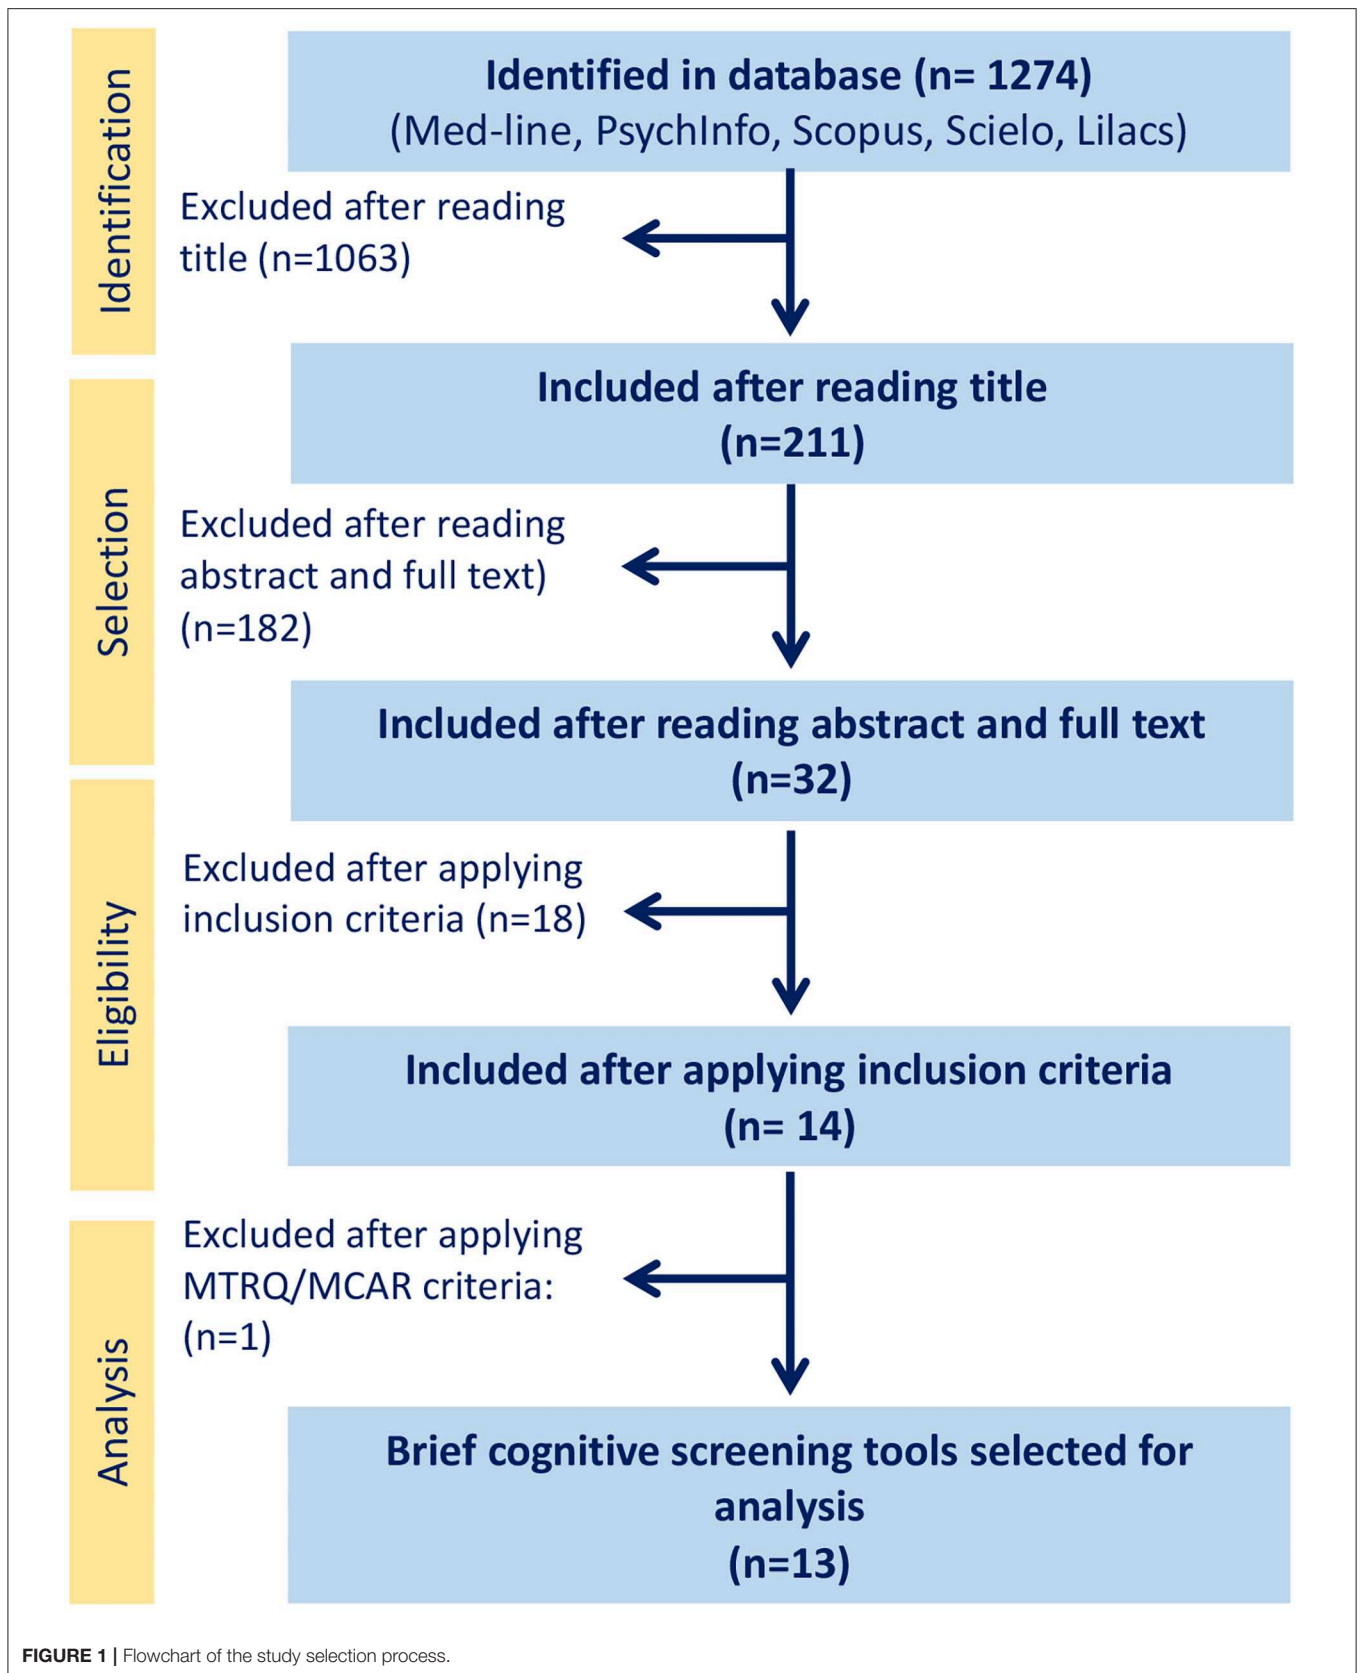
Identification

Identified in database (n= 1274)
(Med-line, PsychInfo, Scopus, Scielo, Lilacs)

Excluded after reading title (n=1063)

Selection

Included after reading title
(n=211)

Excluded after reading abstract and full text)
(n=182)

Included after reading abstract and full text
(n=32)

Eligibility

Excluded after applying inclusion criteria (n=18)

Included after applying inclusion criteria
(n= 14)

Analysis

Excluded after applying MTRQ/MCAR criteria:
(n=1)

Brief cognitive screening tools selected for analysis
(n=13)

FIGURE 1 | Flowchart of the study selection process.